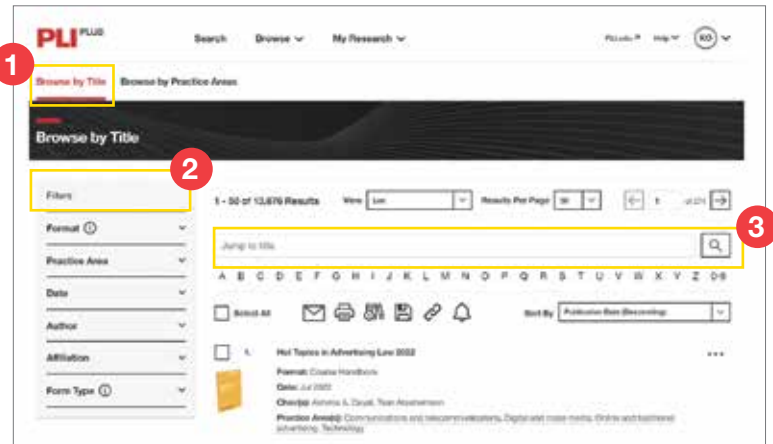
PLI PLUS

Search Browse My Research

PLI.edu Help KO

1

Browse by Title Browse by Practice Areas

Browse by Title

2

Filters

Format

Practice Area

Date

Author

Affiliation

Form Type

1 - 50 of 13,676 Results View List Results Per Page 50 1 of 274

3

Jump to title

A B C D E F G H I J K L M N O P Q R S T U V W X Y Z 0-9

Select All

Sort By Publication Date (Descending)

1. Hot Topics in Advertising Law 2022

Format: Course Handbook

Date: Jul 2022

Chair(s): Ashima A. Zaryab, Team Abramson

Practice Area(s): Communications and telecommunications, Digital and social media, Online and traditional advertising, Technology